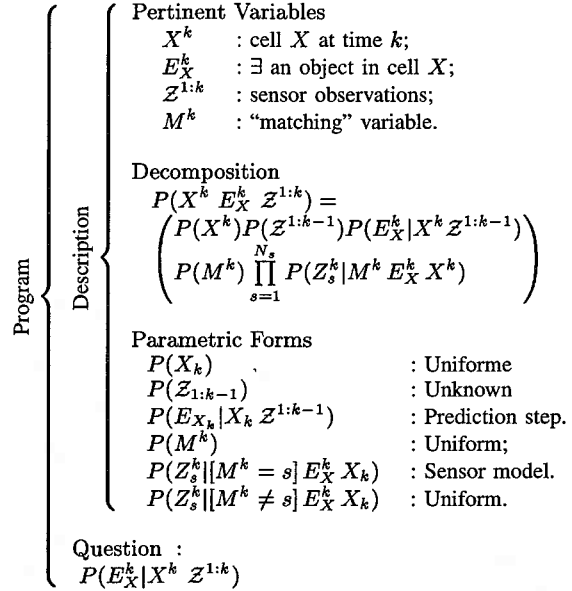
Program

Description

Pertinent Variables
$X^k$ : cell $X$ at time $k$;
$E_X^k$ : $\exists$ an object in cell $X$;
$\mathcal{Z}^{1:k}$ : sensor observations;
$M^k$ : "matching" variable.

Decomposition
$P(X^k \, E_X^k \, \mathcal{Z}^{1:k}) = \begin{pmatrix} P(X^k)P(\mathcal{Z}^{1:k-1})P(E_X^k|X^k \, \mathcal{Z}^{1:k-1}) \\ P(M^k) \prod_{s=1}^{N_s} P(Z_s^k|M^k \, E_X^k \, X^k) \end{pmatrix}$

Parametric Forms
$P(X_k)$ : Uniforme
$P(\mathcal{Z}_{1:k-1})$ : Unknown
$P(E_{X_k}|X_k \, \mathcal{Z}^{1:k-1})$ : Prediction step.
$P(M^k)$ : Uniform;
$P(Z_s^k|[M^k = s] \, E_X^k \, X_k)$ : Sensor model.
$P(Z_s^k|[M^k \neq s] \, E_X^k \, X_k)$ : Uniform.

Question :
$P(E_X^k|X^k \, \mathcal{Z}^{1:k})$